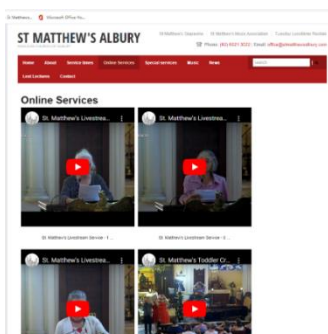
St Matthew's Microsoft Office Ho...

ST MATTHEW'S ALBURY

St Matthew's Op Shop St Matthew's Music Association Tuesday Lunchtime Recitals

Phone: (02) 6021 3022 Email: office@stmatthewsalbury.com

Home About Service times Online Services Special services Music News

Lent Lectures Contact

Online Services

St. Matthew's Livestrea...

St Matthew's Livestream Service - 1...

St. Matthew's Livestrea...

St Matthew's Livestream Service - 2...

St. Matthew's Livestrea...

St. Matthew's Toddler Cr...